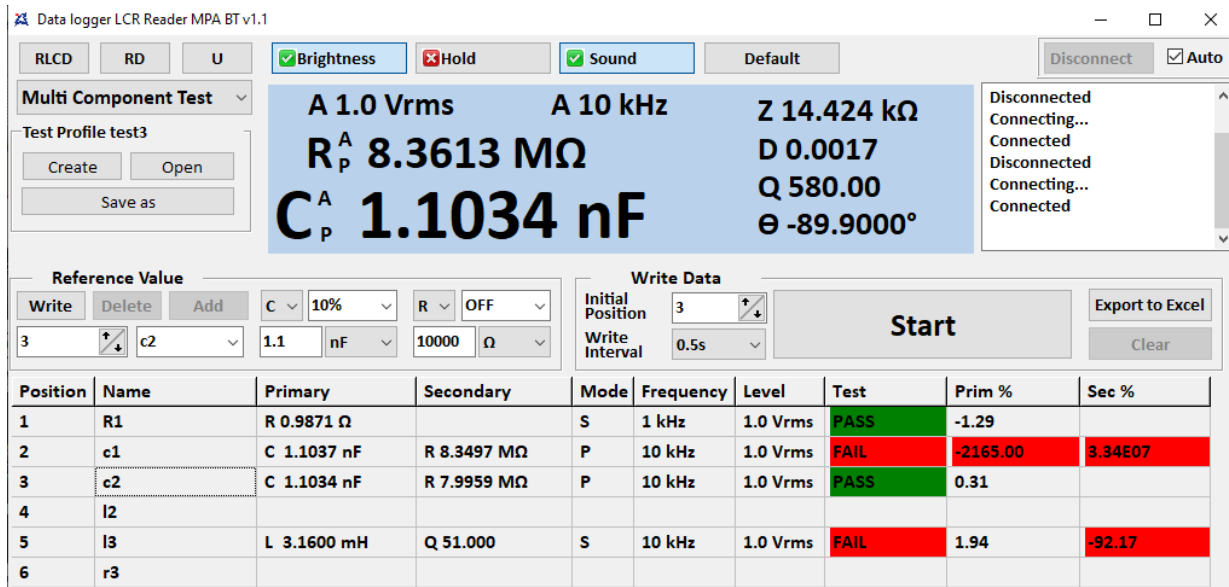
Data logger LCR Reader MPA BT v1.1

RLCD RD U Brightness Hold Sound Default Disconnect Auto

Multi Component Test

Test Profile test3
Create Open
Save as

A 1.0 Vrms A 10 kHz
$R_P^A$ 8.3613 MΩ
$C_P^A$ 1.1034 nF

Z 14.424 kΩ
D 0.0017
Q 580.00
θ -89.9000°

Disconnected
Connecting...
Connected
Disconnected
Connecting...
Connected

Reference Value
Write Delete Add C 10% R OFF
3 c2 1.1 nF 10000 Ω

Write Data
Initial Position 3
Write Interval 0.5s
Start
Export to Excel
Clear

| Position | Name | Primary | Secondary | Mode | Frequency | Level | Test | Prim % | Sec % |
|---|---|---|---|---|---|---|---|---|---|
| 1 | R1 | R 0.9871 Ω | | S | 1 kHz | 1.0 Vrms | PASS | -1.29 | |
| 2 | c1 | C 1.1037 nF | R 8.3497 MΩ | P | 10 kHz | 1.0 Vrms | FAIL | -2165.00 | 3.34E07 |
| 3 | c2 | C 1.1034 nF | R 7.9959 MΩ | P | 10 kHz | 1.0 Vrms | PASS | 0.31 | |
| 4 | l2 | | | | | | | | |
| 5 | l3 | L 3.1600 mH | Q 51.000 | S | 10 kHz | 1.0 Vrms | FAIL | 1.94 | -92.17 |
| 6 | r3 | | | | | | | | |